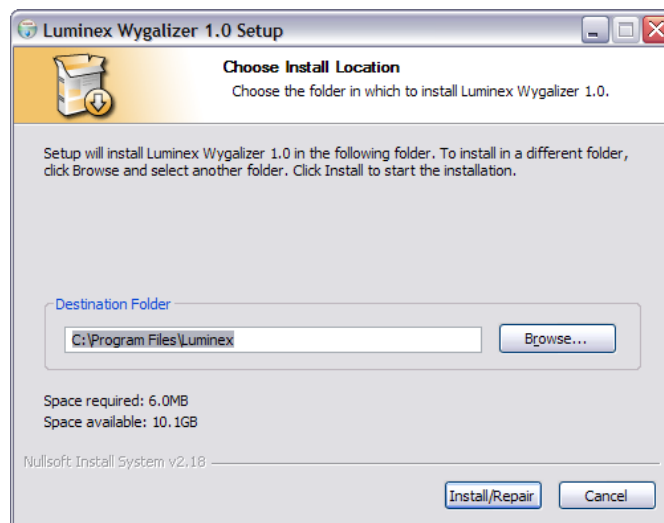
Luminex Wygalizer 1.0 Setup

Choose Install Location

Choose the folder in which to install Luminex Wygalizer 1.0.

Setup will install Luminex Wygalizer 1.0 in the following folder. To install in a different folder, click Browse and select another folder. Click Install to start the installation.

Destination Folder

C:\Program Files\Luminex

Browse...

Space required: 6.0MB
Space available: 10.1GB

Nullsoft Install System v2.18

Install/Repair

Cancel